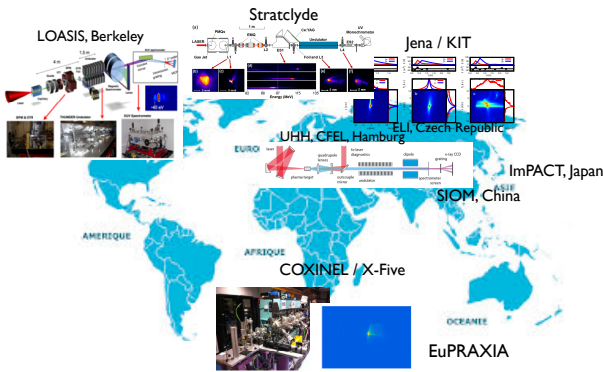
LOASIS, Berkeley

Stratclyde

Jena / KIT

ELI, Czech Republic

UHH, CFEL, Hamburg

EURO

ImPACT, Japan

SIOM, China

ASIE

AMERIQUE

AFRIQUE

COXINEL / X-Five

OCEANIE

EuPRAXIA

laser

quadrupole lenses

plasma target

tx-beam diagnostics

dipole

x-ray CCD grating

undulator

spectrometer screen

LASER

Gas Jet

Undulator

Energy (MeV)

~40 eV